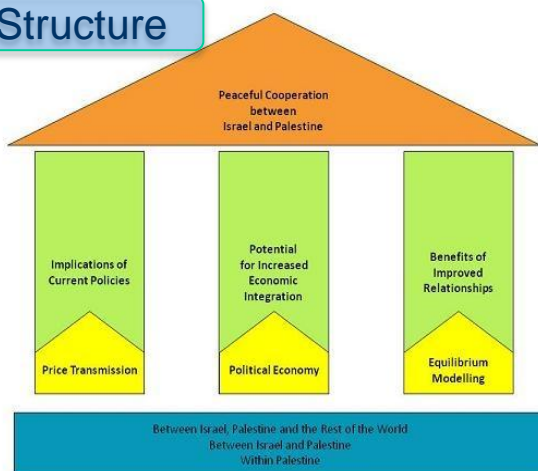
Structure

Peaceful Cooperation between Israel and Palestine

Implications of Current Policies

Price Transmission

Potential for Increased Economic Integration

Political Economy

Benefits of Improved Relationships

Equilibrium Modelling

Between Israel, Palestine and the Rest of the World
Between Israel and Palestine
Within Palestine